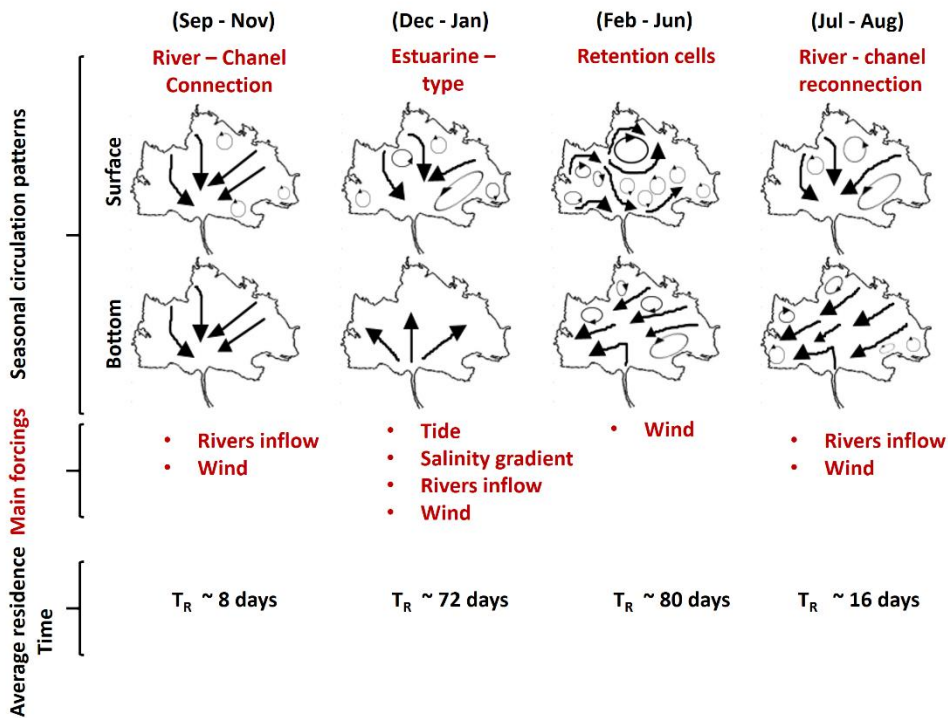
(Sep - Nov)
River – Chanel Connection

(Dec - Jan)
Estuarine – type

(Feb - Jun)
Retention cells

(Jul - Aug)
River - chanel reconnection

Seasonal circulation patterns

Surface

Bottom

Main forcings

• Rivers inflow
• Wind

• Tide
• Salinity gradient
• Rivers inflow
• Wind

• Wind

• Rivers inflow
• Wind

Average residence Time

$T_R$ ~ 8 days

$T_R$ ~ 72 days

$T_R$ ~ 80 days

$T_R$ ~ 16 days